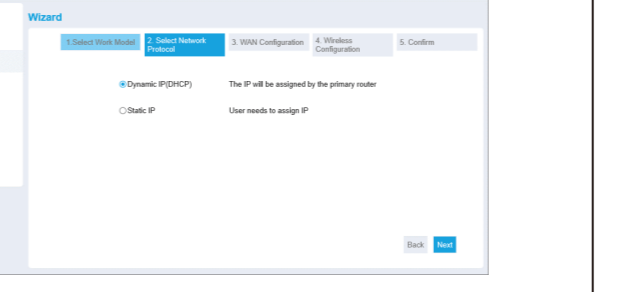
Wizard

1.Select Work Model
2. Select Network Protocol
3. WAN Configuration
4. Wireless Configuration
5. Confirm

Dynamic IP(DHCP) The IP will be assigned by the primary router

Static IP User needs to assign IP

Back
Next